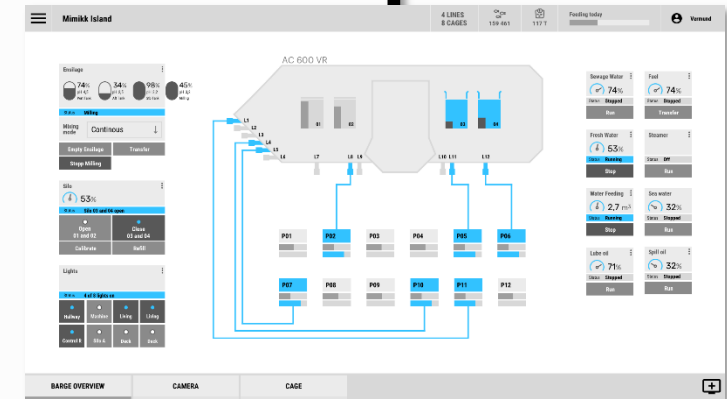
Mimikk Island

4 LINES
8 CAGES

139 461

117 T

Feeding today

Vamsud

AC 600 VR

Ensilage

74%
34%
98%
45%

Milling

Mixing mode
Continous

Empty Ensilage
Transfer
Stopp Milling

Silo

53%

Silo 01 and 04 open

Open
01 and 02

Close
03 and 04

Calibrate
Refill

Lights

4 of 8 lights up

Hallway
Machine
Living
Living
Control R
Silo 4
Deck
Deck

L1
L2
L3
L4
L5
L6
L7
L8
L9
L10
L11
L12

01
02
03
04

P01
P02
P03
P04
P05
P06
P07
P08
P09
P10
P11
P12

Sewage Water
74%
Status
Stopped
Run

Foul
74%
Status
Stopped
Transfer

Fresh Water
53%
Status
Running
Stop

Steamer
Status
Off
Run

Water Feeding
2,7 m³
Status
Running
Stop

Sea water
32%
Status
Stopped
Run

Lube oil
71%
Status
Stopped
Run

Spill oil
32%
Status
Stopped
Run

BARGE OVERVIEW
CAMERA
CAGE